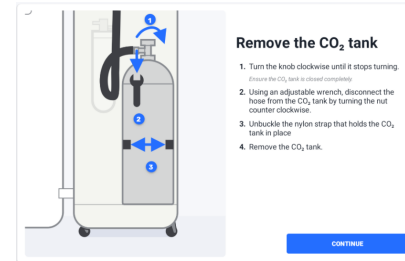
1
2
3

Remove the $CO_2$ tank

1. Turn the knob clockwise until it stops turning.
Ensure the $CO_2$ tank is closed completely
2. Using an adjustable wrench, disconnect the hose from the $CO_2$ tank by turning the nut counter clockwise.
3. Unbuckle the nylon strap that holds the $CO_2$ tank in place
4. Remove the $CO_2$ tank.

CONTINUE